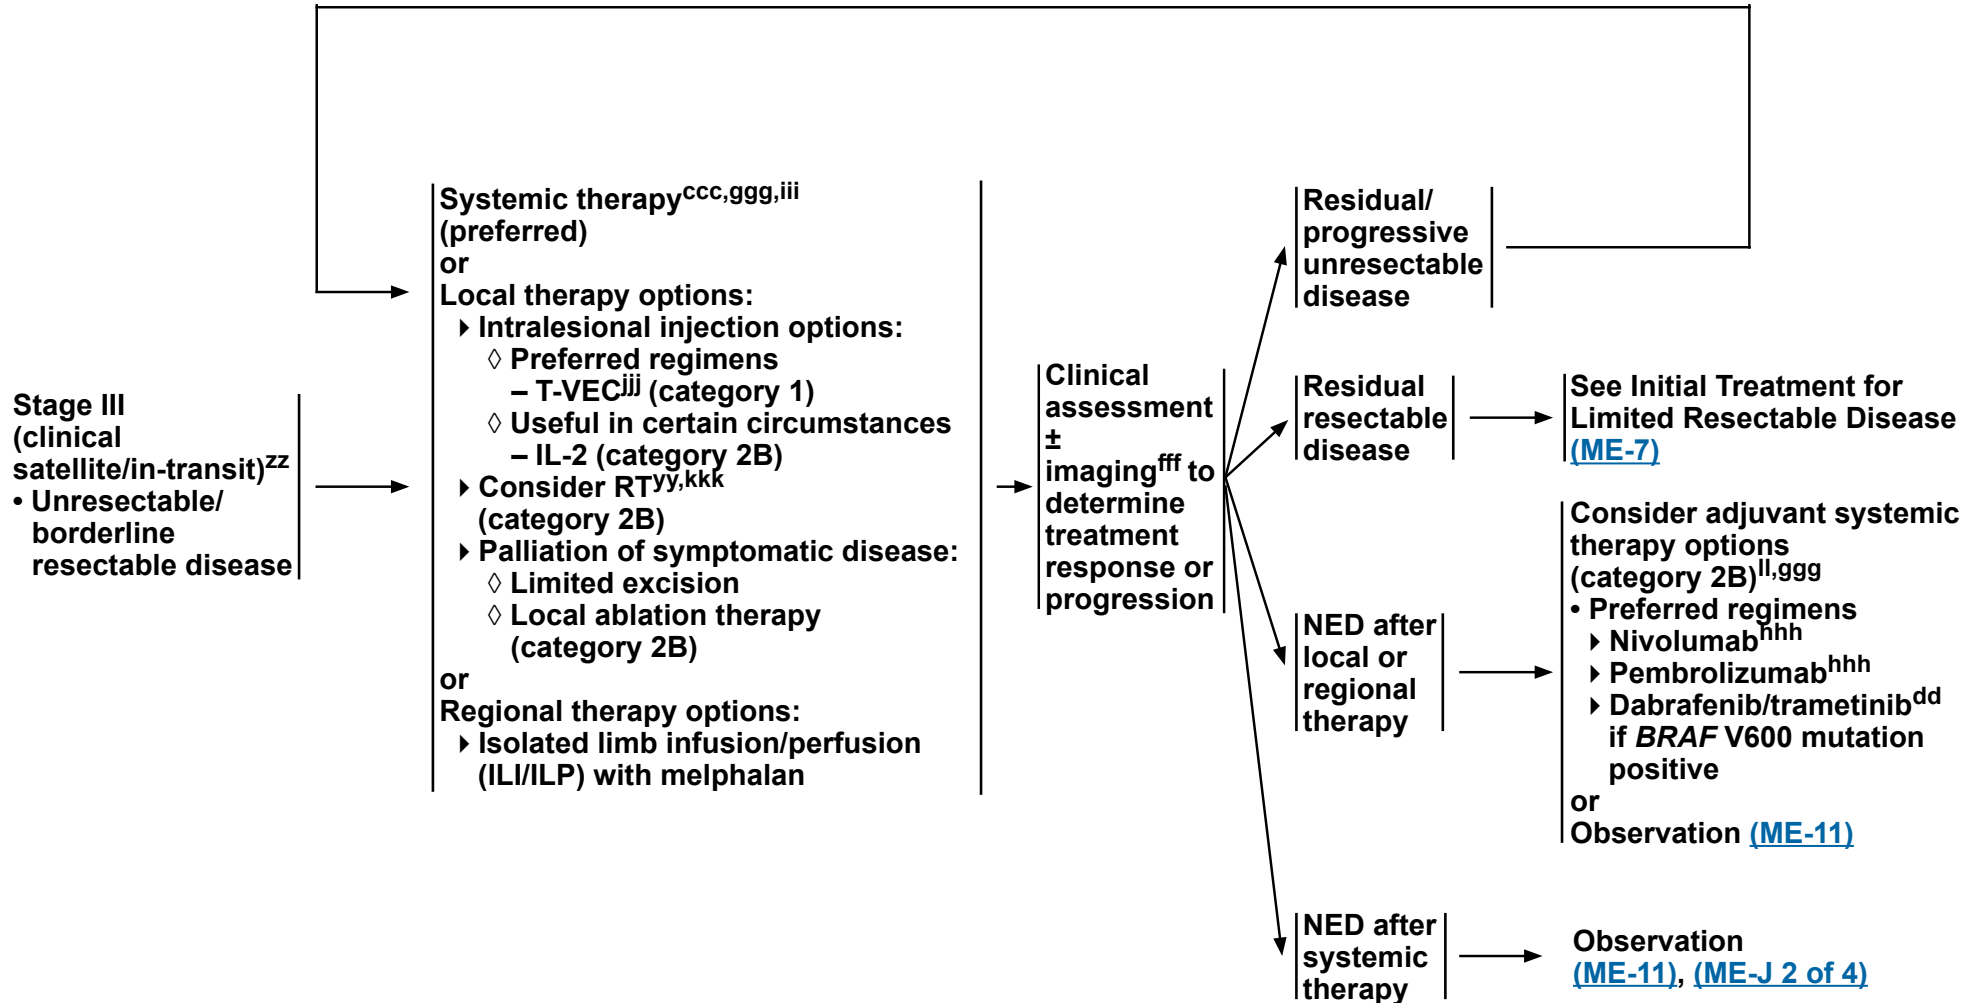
Stage III (clinical satellite/in-transit)$^{zz}$
• Unresectable/ borderline resectable disease

Systemic therapy$^{ccc,ggg,iii}$ (preferred)
or
Local therapy options:
‣ Intralesional injection options:
◊ Preferred regimens
– T-VEC$^{jjj}$ (category 1)
◊ Useful in certain circumstances
– IL-2 (category 2B)
‣ Consider RT$^{yy,kkk}$ (category 2B)
‣ Palliation of symptomatic disease:
◊ Limited excision
◊ Local ablation therapy (category 2B)
or
Regional therapy options:
‣ Isolated limb infusion/perfusion (ILI/ILP) with melphalan

Clinical assessment ± imaging$^{fff}$ to determine treatment response or progression

Residual/ progressive unresectable disease

Residual resectable disease

See Initial Treatment for Limited Resectable Disease (ME-7)

NED after local or regional therapy

Consider adjuvant systemic therapy options (category 2B)$^{ll,ggg}$
• Preferred regimens
‣ Nivolumab$^{hhh}$
‣ Pembrolizumab$^{hhh}$
‣ Dabrafenib/trametinib$^{dd}$ if *BRAF* V600 mutation positive
or
Observation (ME-11)

NED after systemic therapy

Observation (ME-11), (ME-J 2 of 4)